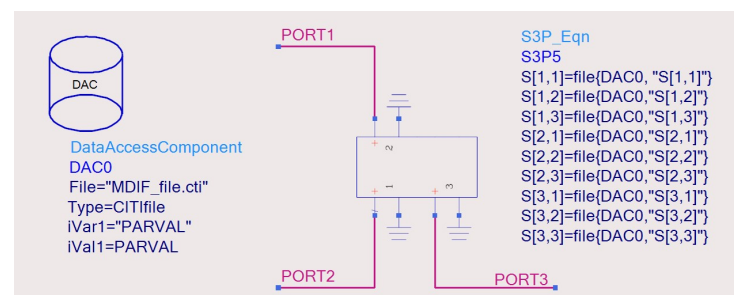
DAC

DataAccessComponent
DAC0
File="MDIF_file.cti"
Type=CITIfile
iVar1="PARVAL"
iVal1=PARVAL

PORT1

2

1

3

PORT2

PORT3

S3P_Eqn
S3P5
S[1,1]=file{DAC0, "S[1,1]"}
S[1,2]=file{DAC0,"S[1,2]"}
S[1,3]=file{DAC0,"S[1,3]"}
S[2,1]=file{DAC0,"S[2,1]"}
S[2,2]=file{DAC0,"S[2,2]"}
S[2,3]=file{DAC0,"S[2,3]"}
S[3,1]=file{DAC0,"S[3,1]"}
S[3,2]=file{DAC0,"S[3,2]"}
S[3,3]=file{DAC0,"S[3,3]"}